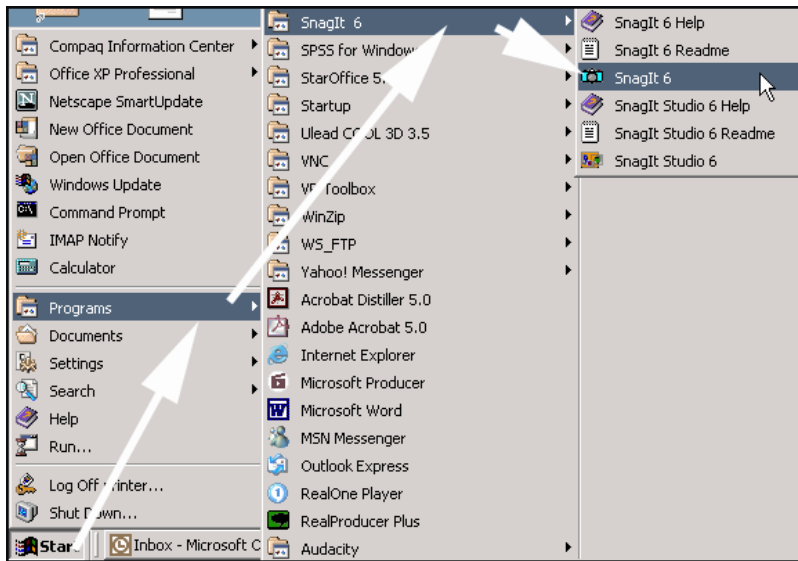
Compaq Information Center
Office XP Professional
Netscape SmartUpdate
New Office Document
Open Office Document
Windows Update
Command Prompt
IMAP Notify
Calculator
Programs
Documents
Settings
Search
Help
Run...
Log Off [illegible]inter...
Shut D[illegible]wn...
Start
Inbox - Microsoft C

SnagIt 6
SPSS for Window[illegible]
StarOffice 5.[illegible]
Startup
Ulead C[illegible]OL 3D 3.5
VNC
V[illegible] Toolbox
WinZip
WS_FTP
Yahoo! Messenger
Acrobat Distiller 5.0
Adobe Acrobat 5.0
Internet Explorer
Microsoft Producer
Microsoft Word
MSN Messenger
Outlook Express
RealOne Player
RealProducer Plus
Audacity

SnagIt 6 Help
SnagIt 6 Readme
SnagIt 6
SnagIt Studio 6 Help
SnagIt Studio 6 Readme
SnagIt Studio 6